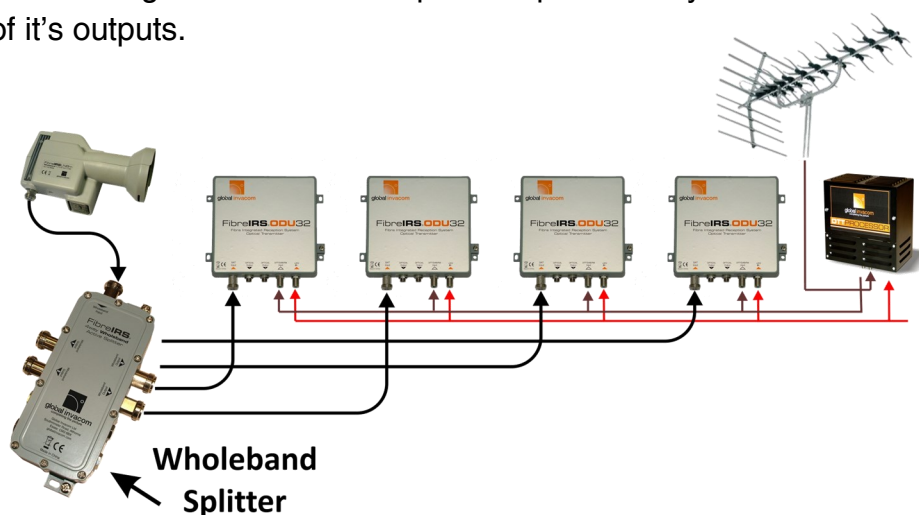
of it's outputs.

global invacom

FibreIRS.ODU32

Fibre Integrated Reception System
Optical Transmitter

global invacom

FibreIRS.ODU32

Fibre Integrated Reception System
Optical Transmitter

global invacom

FibreIRS.ODU32

Fibre Integrated Reception System
Optical Transmitter

global invacom

FibreIRS.ODU32

Fibre Integrated Reception System
Optical Transmitter

global invacom

PROCESSOR

FibreIRS

global invacom

CE

Wholeband Splitter